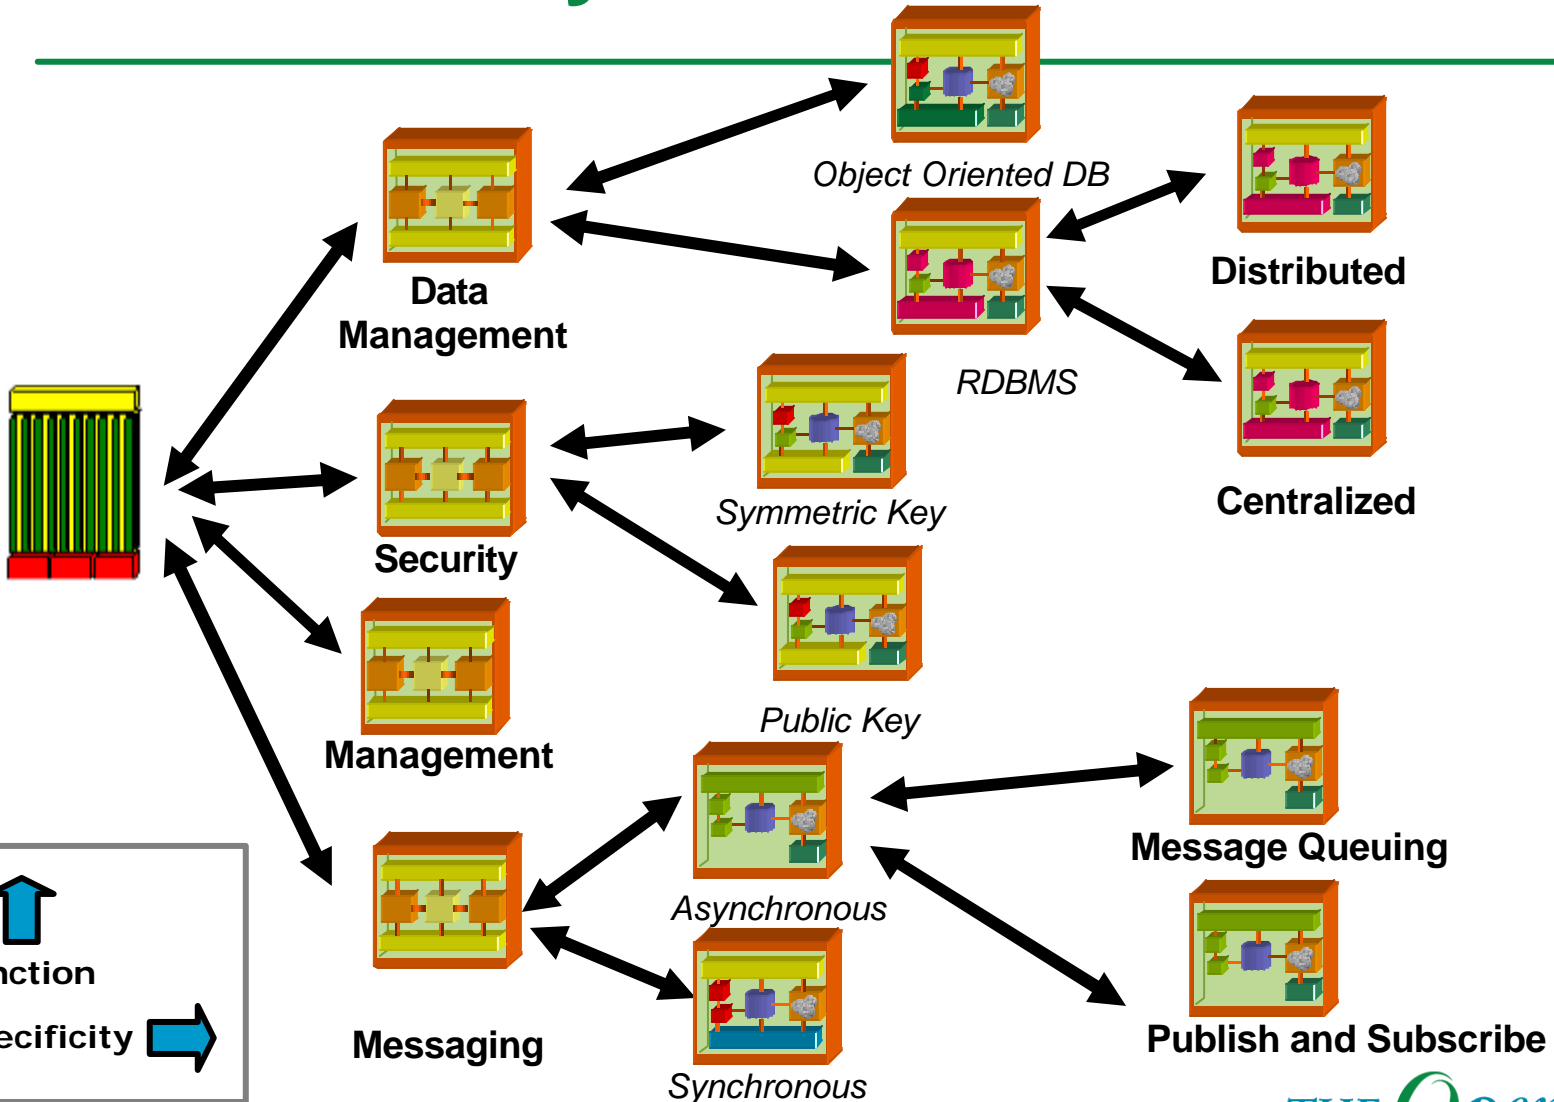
Object Oriented DB

Distributed

Data Management

RDBMS

Centralized

Symmetric Key

Security

Public Key

Management

Message Queuing

Asynchronous

nction

ecificity

Messaging

Synchronous

Publish and Subscribe

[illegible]